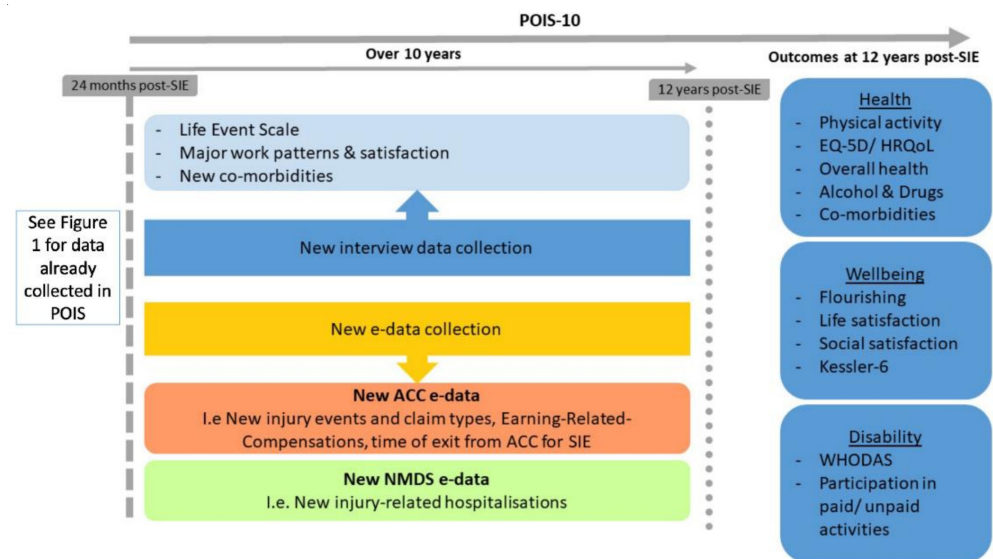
POIS-10

Over 10 years

Outcomes at 12 years post-SIE

24 months post-SIE

12 years post-SIE

- Life Event Scale
- Major work patterns & satisfaction
- New co-morbidities

See Figure 1 for data already collected in POIS

New interview data collection

New e-data collection

New ACC e-data
I.e New injury events and claim types, Earning-Related-Compensations, time of exit from ACC for SIE

New NMDS e-data
I.e. New injury-related hospitalisations

Health
- Physical activity
- EQ-5D/ HRQoL
- Overall health
- Alcohol & Drugs
- Co-morbidities

Wellbeing
- Flourishing
- Life satisfaction
- Social satisfaction
- Kessler-6

Disability
- WHODAS
- Participation in paid/ unpaid activities